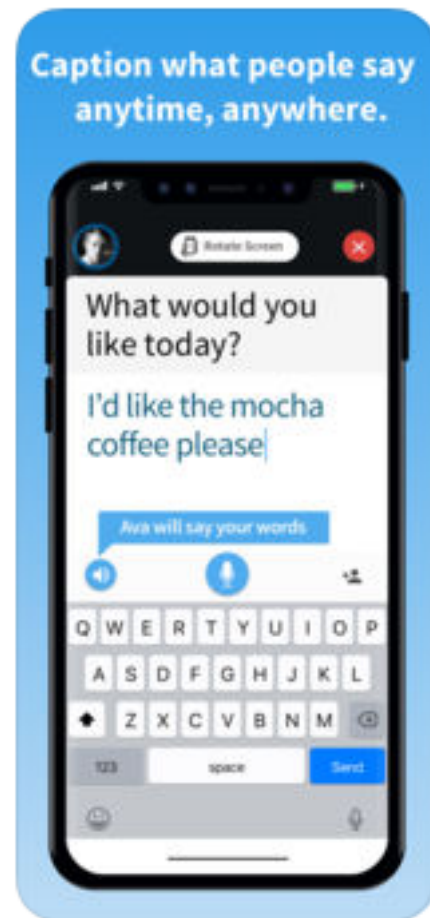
Caption what people say anytime, anywhere.

Rotate Screen

What would you like today?

I'd like the mocha coffee please

Ava will say your words

Q W E R T Y U I O P
A S D F G H J K L
Z X C V B N M
123 space Send